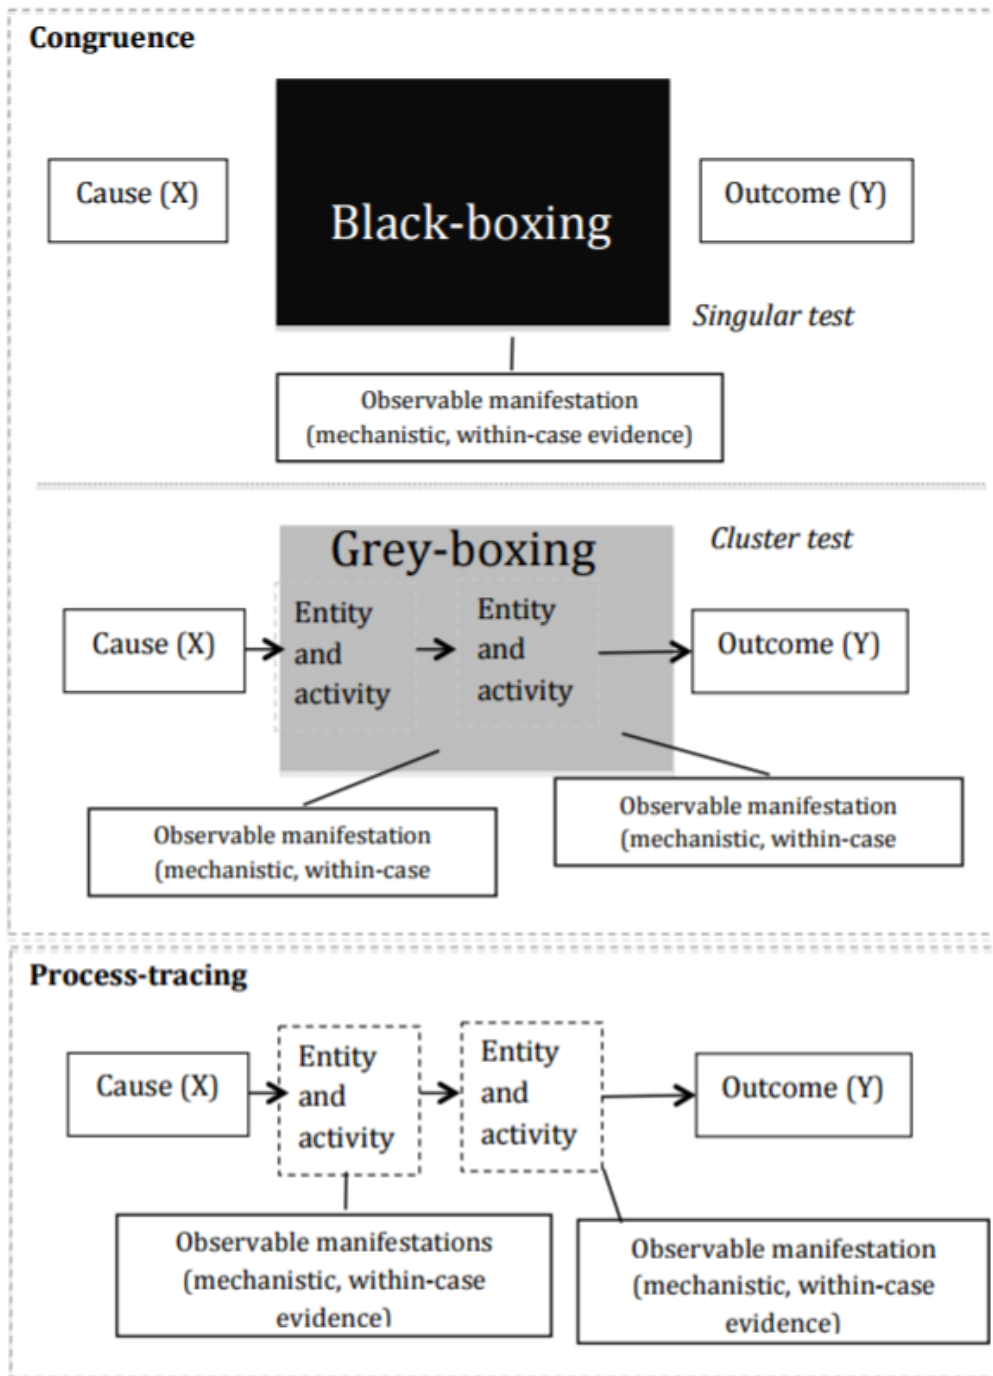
Congruence

Cause (X)

Black-boxing

Outcome (Y)

Singular test

Observable manifestation (mechanistic, within-case evidence)

Grey-boxing

Cluster test

Cause (X)

Entity and activity

Entity and activity

Outcome (Y)

Observable manifestation (mechanistic, within-case

Observable manifestation (mechanistic, within-case

Process-tracing

Cause (X)

Entity and activity

Entity and activity

Outcome (Y)

Observable manifestations (mechanistic, within-case evidence)

Observable manifestation (mechanistic, within-case evidence)